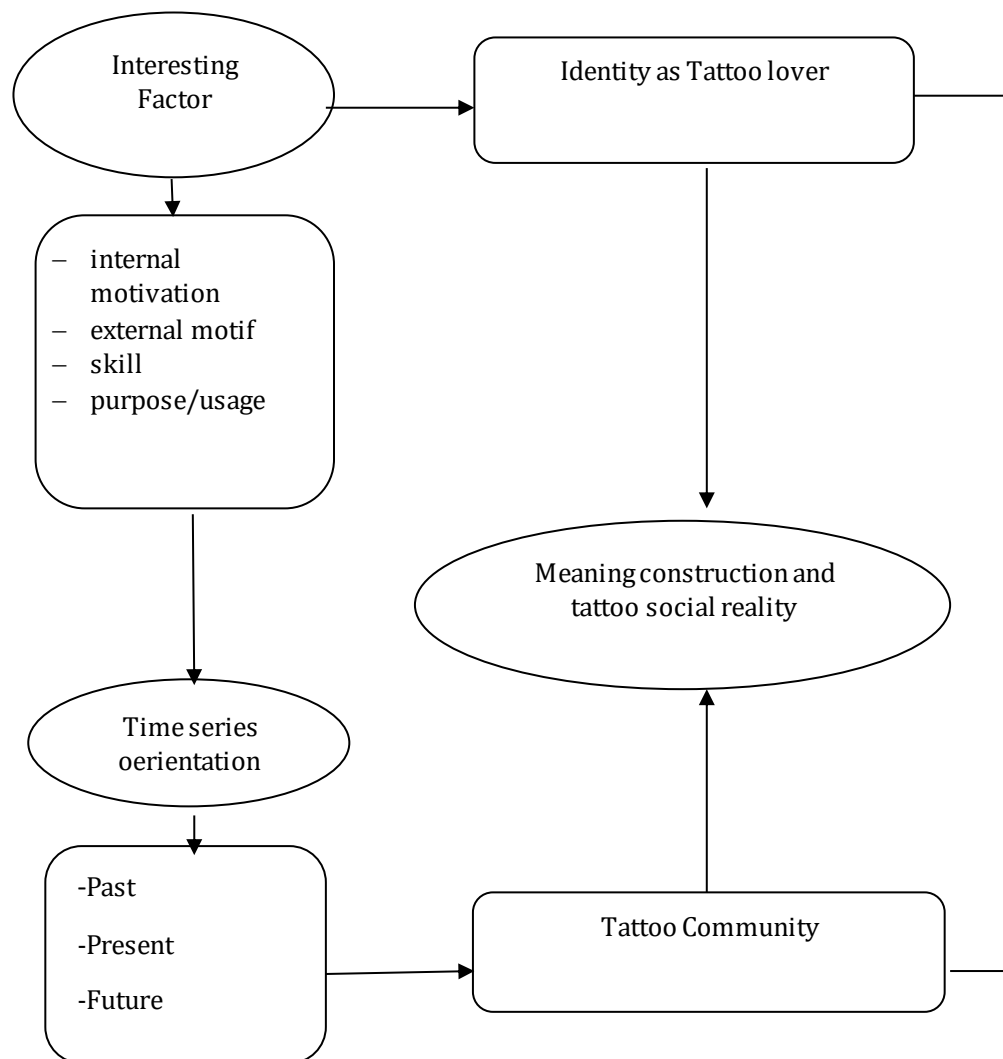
Interesting Factor

Identity as Tattoo lover

– internal motivation
– external motif
– skill
– purpose/usage

Meaning construction and tattoo social reality

Time series oerientation

-Past

-Present

-Future

Tattoo Community